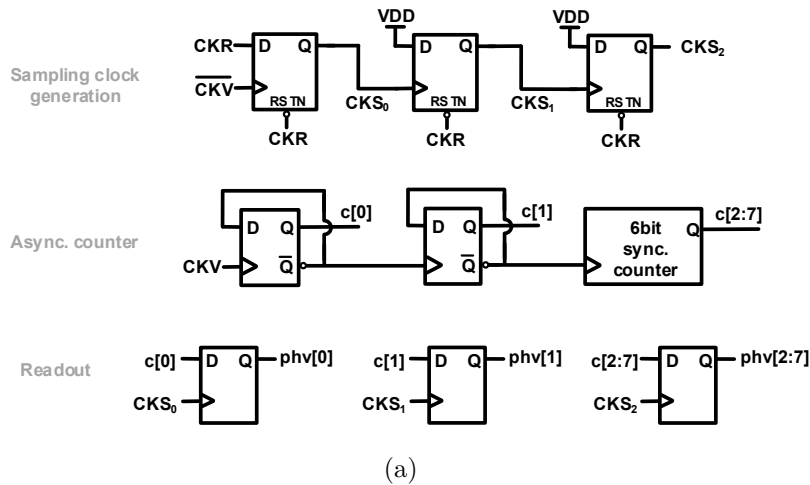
Sampling clock generation

CKR
D
Q
$\overline{CKV}$
RSTN
CKR
CKS$_0$
VDD
D
Q
RSTN
CKR
CKS$_1$
VDD
D
Q
CKS$_2$
RSTN
CKR

Async. counter

D
Q
c[0]
CKV
$\overline{Q}$
D
Q
c[1]
$\overline{Q}$
6bit sync. counter
Q
c[2:7]

Readout

c[0]
D
Q
phv[0]
CKS$_0$
c[1]
D
Q
phv[1]
CKS$_1$
c[2:7]
D
Q
phv[2:7]
CKS$_2$

(a)